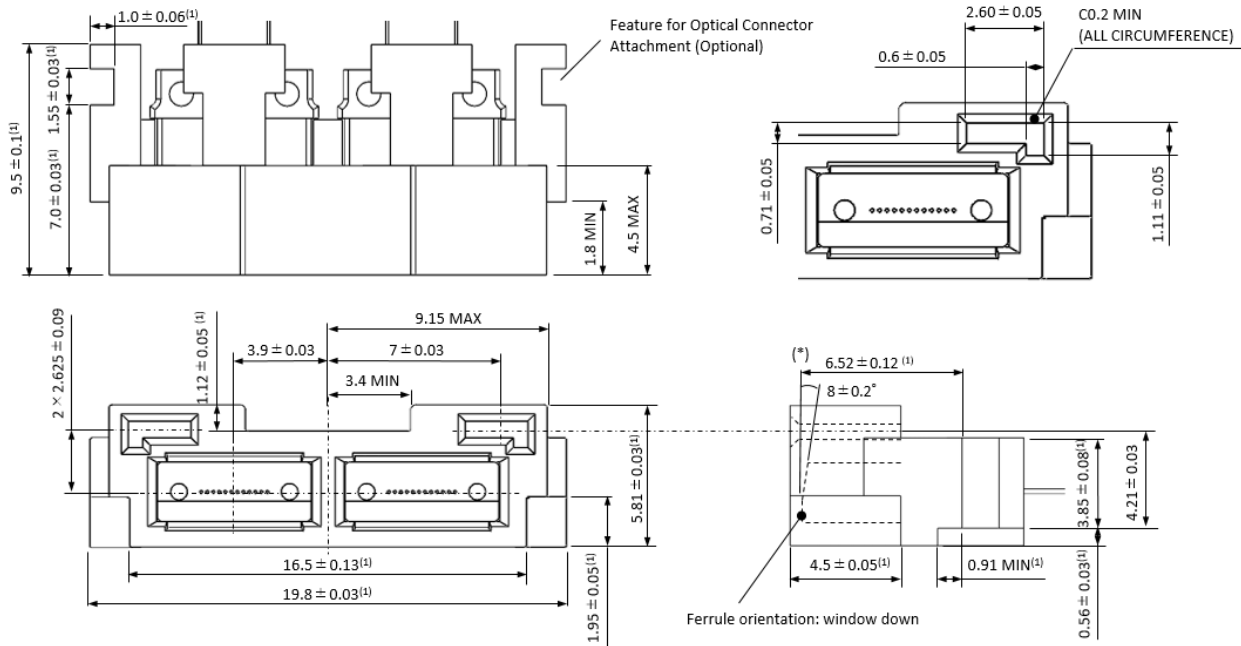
$1.0 \pm 0.06^{(1)}$

Feature for Optical Connector Attachment (Optional)

$9.5 \pm 0.1^{(1)}$

$1.55 \pm 0.03^{(1)}$

$7.0 \pm 0.03^{(1)}$

1.8 MIN

4.5 MAX

$2.60 \pm 0.05$

C0.2 MIN (ALL CIRCUMFERENCE)

$0.6 \pm 0.05$

$0.71 \pm 0.05$

$1.11 \pm 0.05$

$2 \times 2.625 \pm 0.09$

$1.12 \pm 0.05^{(1)}$

$3.9 \pm 0.03$

9.15 MAX

$7 \pm 0.03$

3.4 MIN

$5.81 \pm 0.03^{(1)}$

$16.5 \pm 0.13^{(1)}$

$19.8 \pm 0.03^{(1)}$

$1.95 \pm 0.05^{(1)}$

(*)

$6.52 \pm 0.12^{(1)}$

$8 \pm 0.2^{\circ}$

$3.85 \pm 0.08^{(1)}$

$4.21 \pm 0.03$

$4.5 \pm 0.05^{(1)}$

$0.91$ MIN$^{(1)}$

$0.56 \pm 0.03^{(1)}$

Ferrule orientation: window down